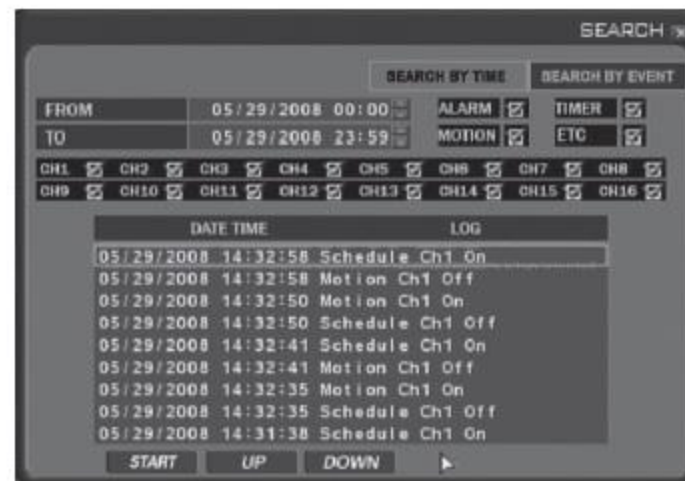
SEARCH

SEARCH BY TIME | SEARCH BY EVENT

FROM 05/29/2008 00:00
TO 05/29/2008 23:59

ALARM ☑ TIMER ☑
MOTION ☑ ETC ☑

CH1 ☑ CH2 ☑ CH3 ☑ CH4 ☑ CH5 ☑ CH6 ☑ CH7 ☑ CH8 ☑
CH9 ☑ CH10 ☑ CH11 ☑ CH12 ☑ CH13 ☑ CH14 ☑ CH15 ☑ CH16 ☑

| DATE TIME | LOG |
|---|---|
| 05/29/2008 14:32:58 | Schedule Ch1 On |
| 05/29/2008 14:32:58 | Motion Ch1 Off |
| 05/29/2008 14:32:50 | Motion Ch1 On |
| 05/29/2008 14:32:50 | Schedule Ch1 Off |
| 05/29/2008 14:32:41 | Schedule Ch1 On |
| 05/29/2008 14:32:41 | Motion Ch1 Off |
| 05/29/2008 14:32:35 | Motion Ch1 On |
| 05/29/2008 14:32:35 | Schedule Ch1 Off |
| 05/29/2008 14:31:38 | Schedule Ch1 On |

START UP DOWN